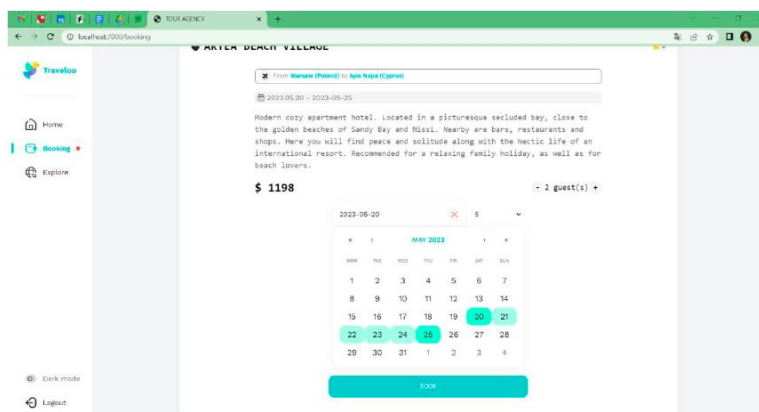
TOUR AGENCY

localhost:7000/booking

ARTEA BEACH VILLAGE

Traveloo

Home

Booking

Explore

From Warsaw (Poland) to Ayia Napa (Cyprus)

2023-05-20 - 2023-05-25

Modern cozy apartment hotel. Located in a picturesque secluded bay, close to the golden beaches of Sandy Bay and Nissi. Nearby are bars, restaurants and shops. Here you will find peace and solitude along with the hectic life of an international resort. Recommended for a relaxing family holiday, as well as for beach lovers.

$ 1198

- 2 guest(s) +

2023-05-20 × 5

« ‹ MAY 2023 › »

| MON | TUE | WED | THU | FRI | SAT | SUN |
|---|---|---|---|---|---|---|
| 1 | 2 | 3 | 4 | 5 | 6 | 7 |
| 8 | 9 | 10 | 11 | 12 | 13 | 14 |
| 15 | 16 | 17 | 18 | 19 | 20 | 21 |
| 22 | 23 | 24 | 25 | 26 | 27 | 28 |
| 29 | 30 | 31 | 1 | 2 | 3 | 4 |

BOOK

Dark mode

Logout